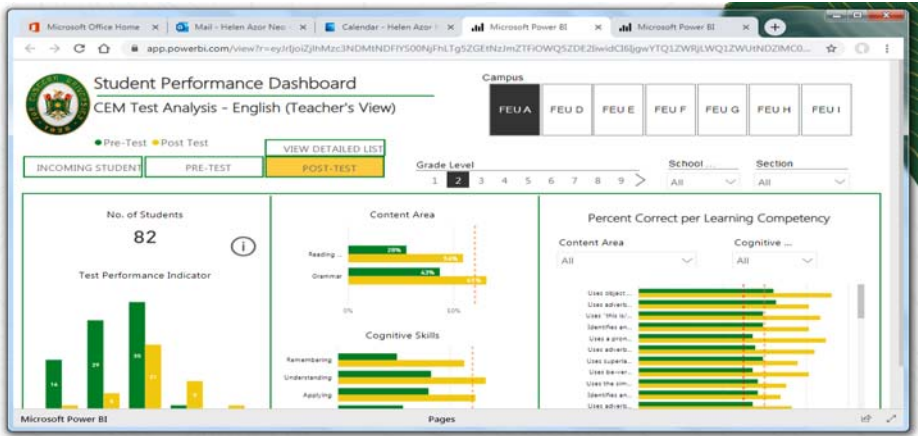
Microsoft Office Home × Mail - Helen Azor Nec × Calendar - Helen Azor × Microsoft Power BI × Microsoft Power BI ×

app.powerbi.com/view?r=eyJrIjoiZjlhMzc3NDMtNDFlYS00NjFhLTg5ZGEtNzJmZTFiOWQ5ZDE2IiwidCI6IjgwYTQ1ZWRjLWQ1ZWUtNDZlMC0...

Student Performance Dashboard
CEM Test Analysis - English (Teacher's View)

Campus

| FEU A | FEU D | FEU E | FEU F | FEU G | FEU H | FEU I |
|---|---|---|---|---|---|---|

● Pre-Test ● Post Test

VIEW DETAILED LIST

INCOMING STUDENT | PRE-TEST | POST-TEST

Grade Level
1 2 3 4 5 6 7 8 9

School ...
All

Section
All

No. of Students
82

Test Performance Indicator

14
29
36
21

Content Area

Reading ...
28%
54%
Grammar
42%
61%

0%
50%

Cognitive Skills

Remembering
Understanding
Applying

Percent Correct per Learning Competency

Content Area
All

Cognitive ...
All

Uses object...
Uses adverb...
Uses "this is/...
Identifies an...
Uses a pron...
Uses adverb...
Uses superla...
Uses be-ver...
Uses the sim...
Identifies an...
Uses adverb...

Microsoft Power BI
Pages